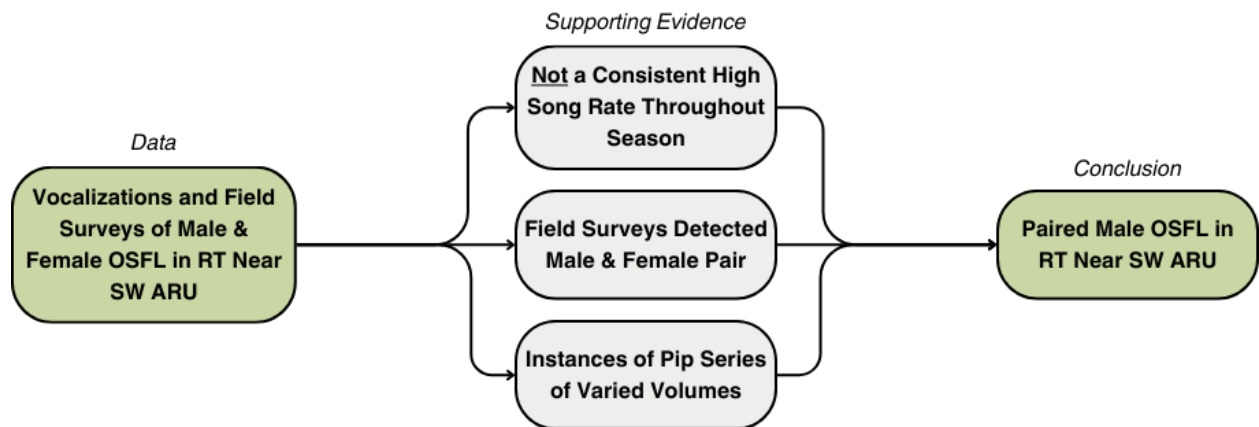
Supporting Evidence

Data

Vocalizations and Field Surveys of Male & Female OSFL in RT Near SW ARU

Not a Consistent High Song Rate Throughout Season

Field Surveys Detected Male & Female Pair

Instances of Pip Series of Varied Volumes

Conclusion

Paired Male OSFL in RT Near SW ARU